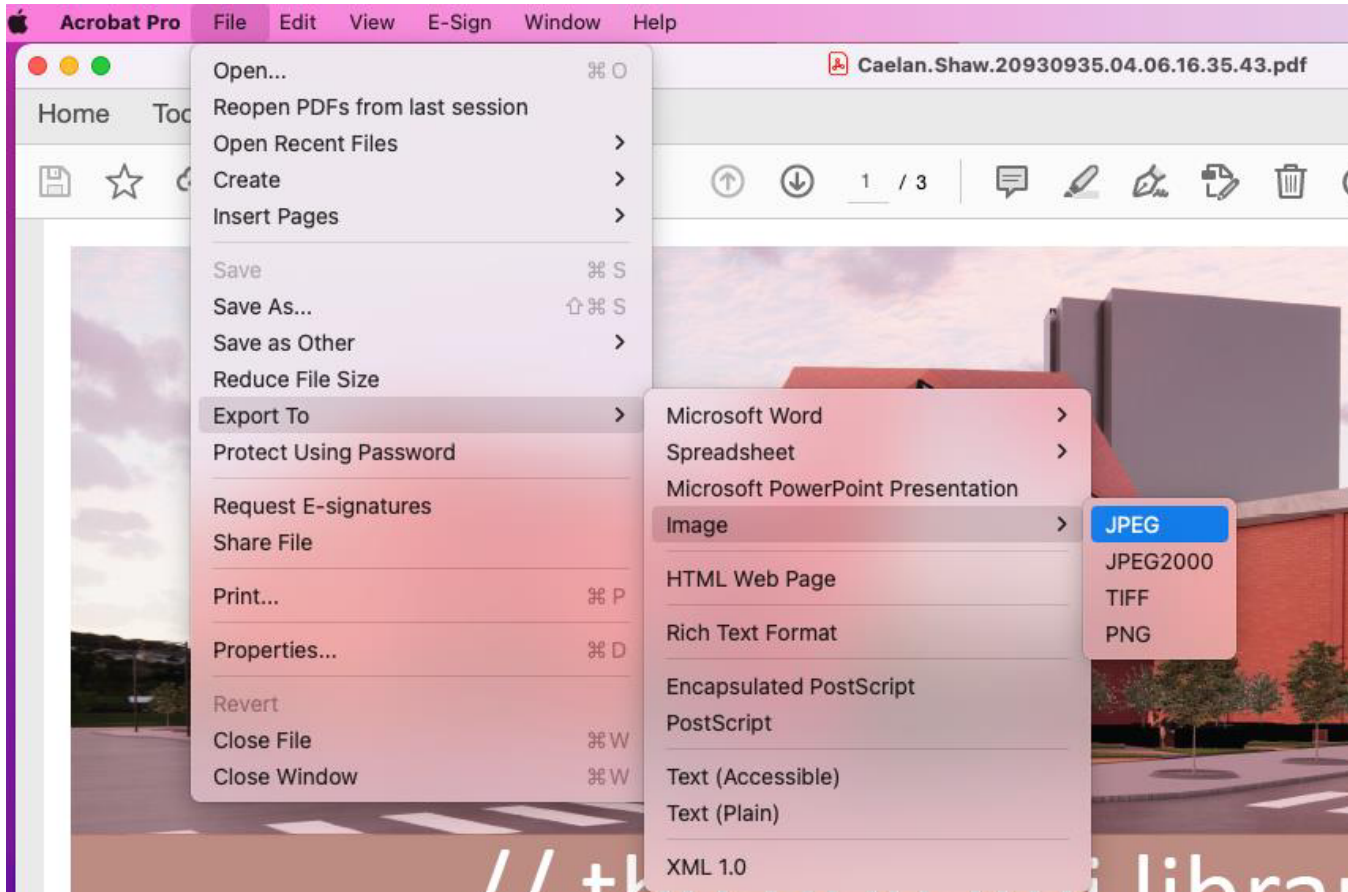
Acrobat Pro File Edit View E-Sign Window Help

Caelan.Shaw.20930935.04.06.16.35.43.pdf

Home Too

1 / 3

Open... ⌘O
Reopen PDFs from last session
Open Recent Files >
Create >
Insert Pages >
Save ⌘S
Save As... ⇧⌘S
Save as Other >
Reduce File Size
Export To >
Protect Using Password
Request E-signatures
Share File
Print... ⌘P
Properties... ⌘D
Revert
Close File ⌘W
Close Window ⌘W

Microsoft Word >
Spreadsheet >
Microsoft PowerPoint Presentation
Image >
HTML Web Page
Rich Text Format
Encapsulated PostScript
PostScript
Text (Accessible)
Text (Plain)
XML 1.0

JPEG
JPEG2000
TIFF
PNG

// th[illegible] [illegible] libra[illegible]